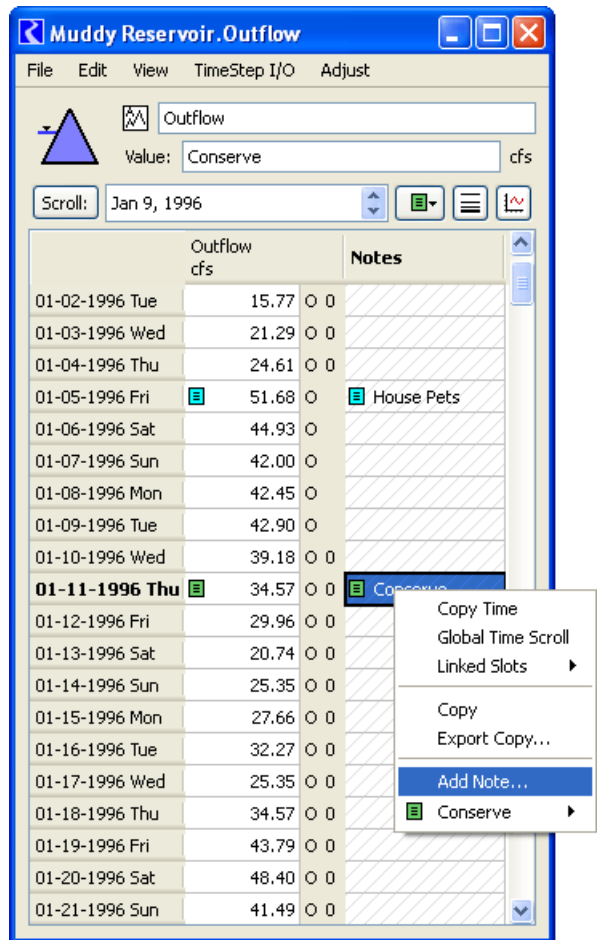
Muddy Reservoir.Outflow

File Edit View TimeStep I/O Adjust

Outflow

Value: Conserve cfs

Scroll: Jan 9, 1996

| | Outflow cfs | | Notes |
|---|---|---|---|
| 01-02-1996 Tue | 15.77 | O 0 | |
| 01-03-1996 Wed | 21.29 | O 0 | |
| 01-04-1996 Thu | 24.61 | O 0 | |
| 01-05-1996 Fri | 51.68 | O | House Pets |
| 01-06-1996 Sat | 44.93 | O | |
| 01-07-1996 Sun | 42.00 | O | |
| 01-08-1996 Mon | 42.45 | O | |
| 01-09-1996 Tue | 42.90 | O | |
| 01-10-1996 Wed | 39.18 | O 0 | |
| **01-11-1996 Thu** | 34.57 | O 0 | Conserve |
| 01-12-1996 Fri | 29.96 | O 0 | |
| 01-13-1996 Sat | 20.74 | O 0 | |
| 01-14-1996 Sun | 25.35 | O 0 | |
| 01-15-1996 Mon | 27.66 | O 0 | |
| 01-16-1996 Tue | 32.27 | O 0 | |
| 01-17-1996 Wed | 25.35 | O 0 | |
| 01-18-1996 Thu | 34.57 | O 0 | |
| 01-19-1996 Fri | 43.79 | O 0 | |
| 01-20-1996 Sat | 48.40 | O 0 | |
| 01-21-1996 Sun | 41.49 | O 0 | |

Copy Time
Global Time Scroll
Linked Slots
Copy
Export Copy...
Add Note...
Conserve